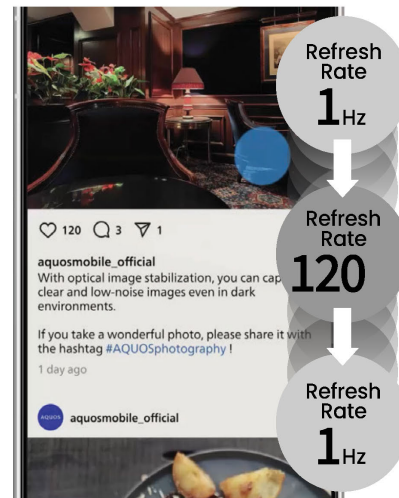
Refresh Rate 1Hz

120 3 1

aquosmobile_official
With optical image stabilization, you can cap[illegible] clear and low-noise images even in dark environments.

Refresh Rate 120

If you take a wonderful photo, please share it with the hashtag #AQUOSphotography !

1 day ago

Refresh Rate 1Hz

AQUOS aquosmobile_official